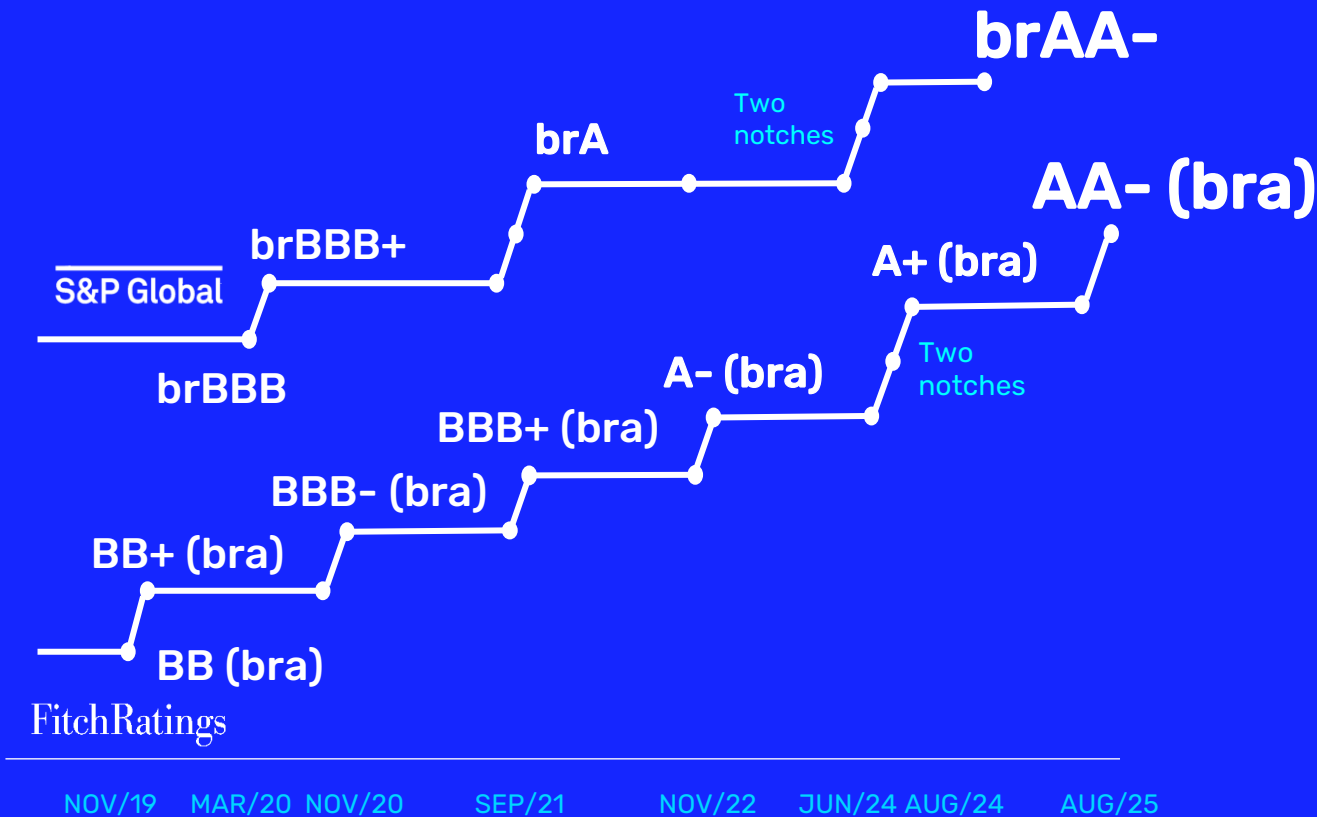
brAA-

Two notches

brA

AA- (bra)

brBBB+

S&P Global

A+ (bra)

brBBB

Two notches

A- (bra)

BBB+ (bra)

BBB- (bra)

BB+ (bra)

BB (bra)

FitchRatings

NOV/19 MAR/20 NOV/20 SEP/21 NOV/22 JUN/24 AUG/24 AUG/25